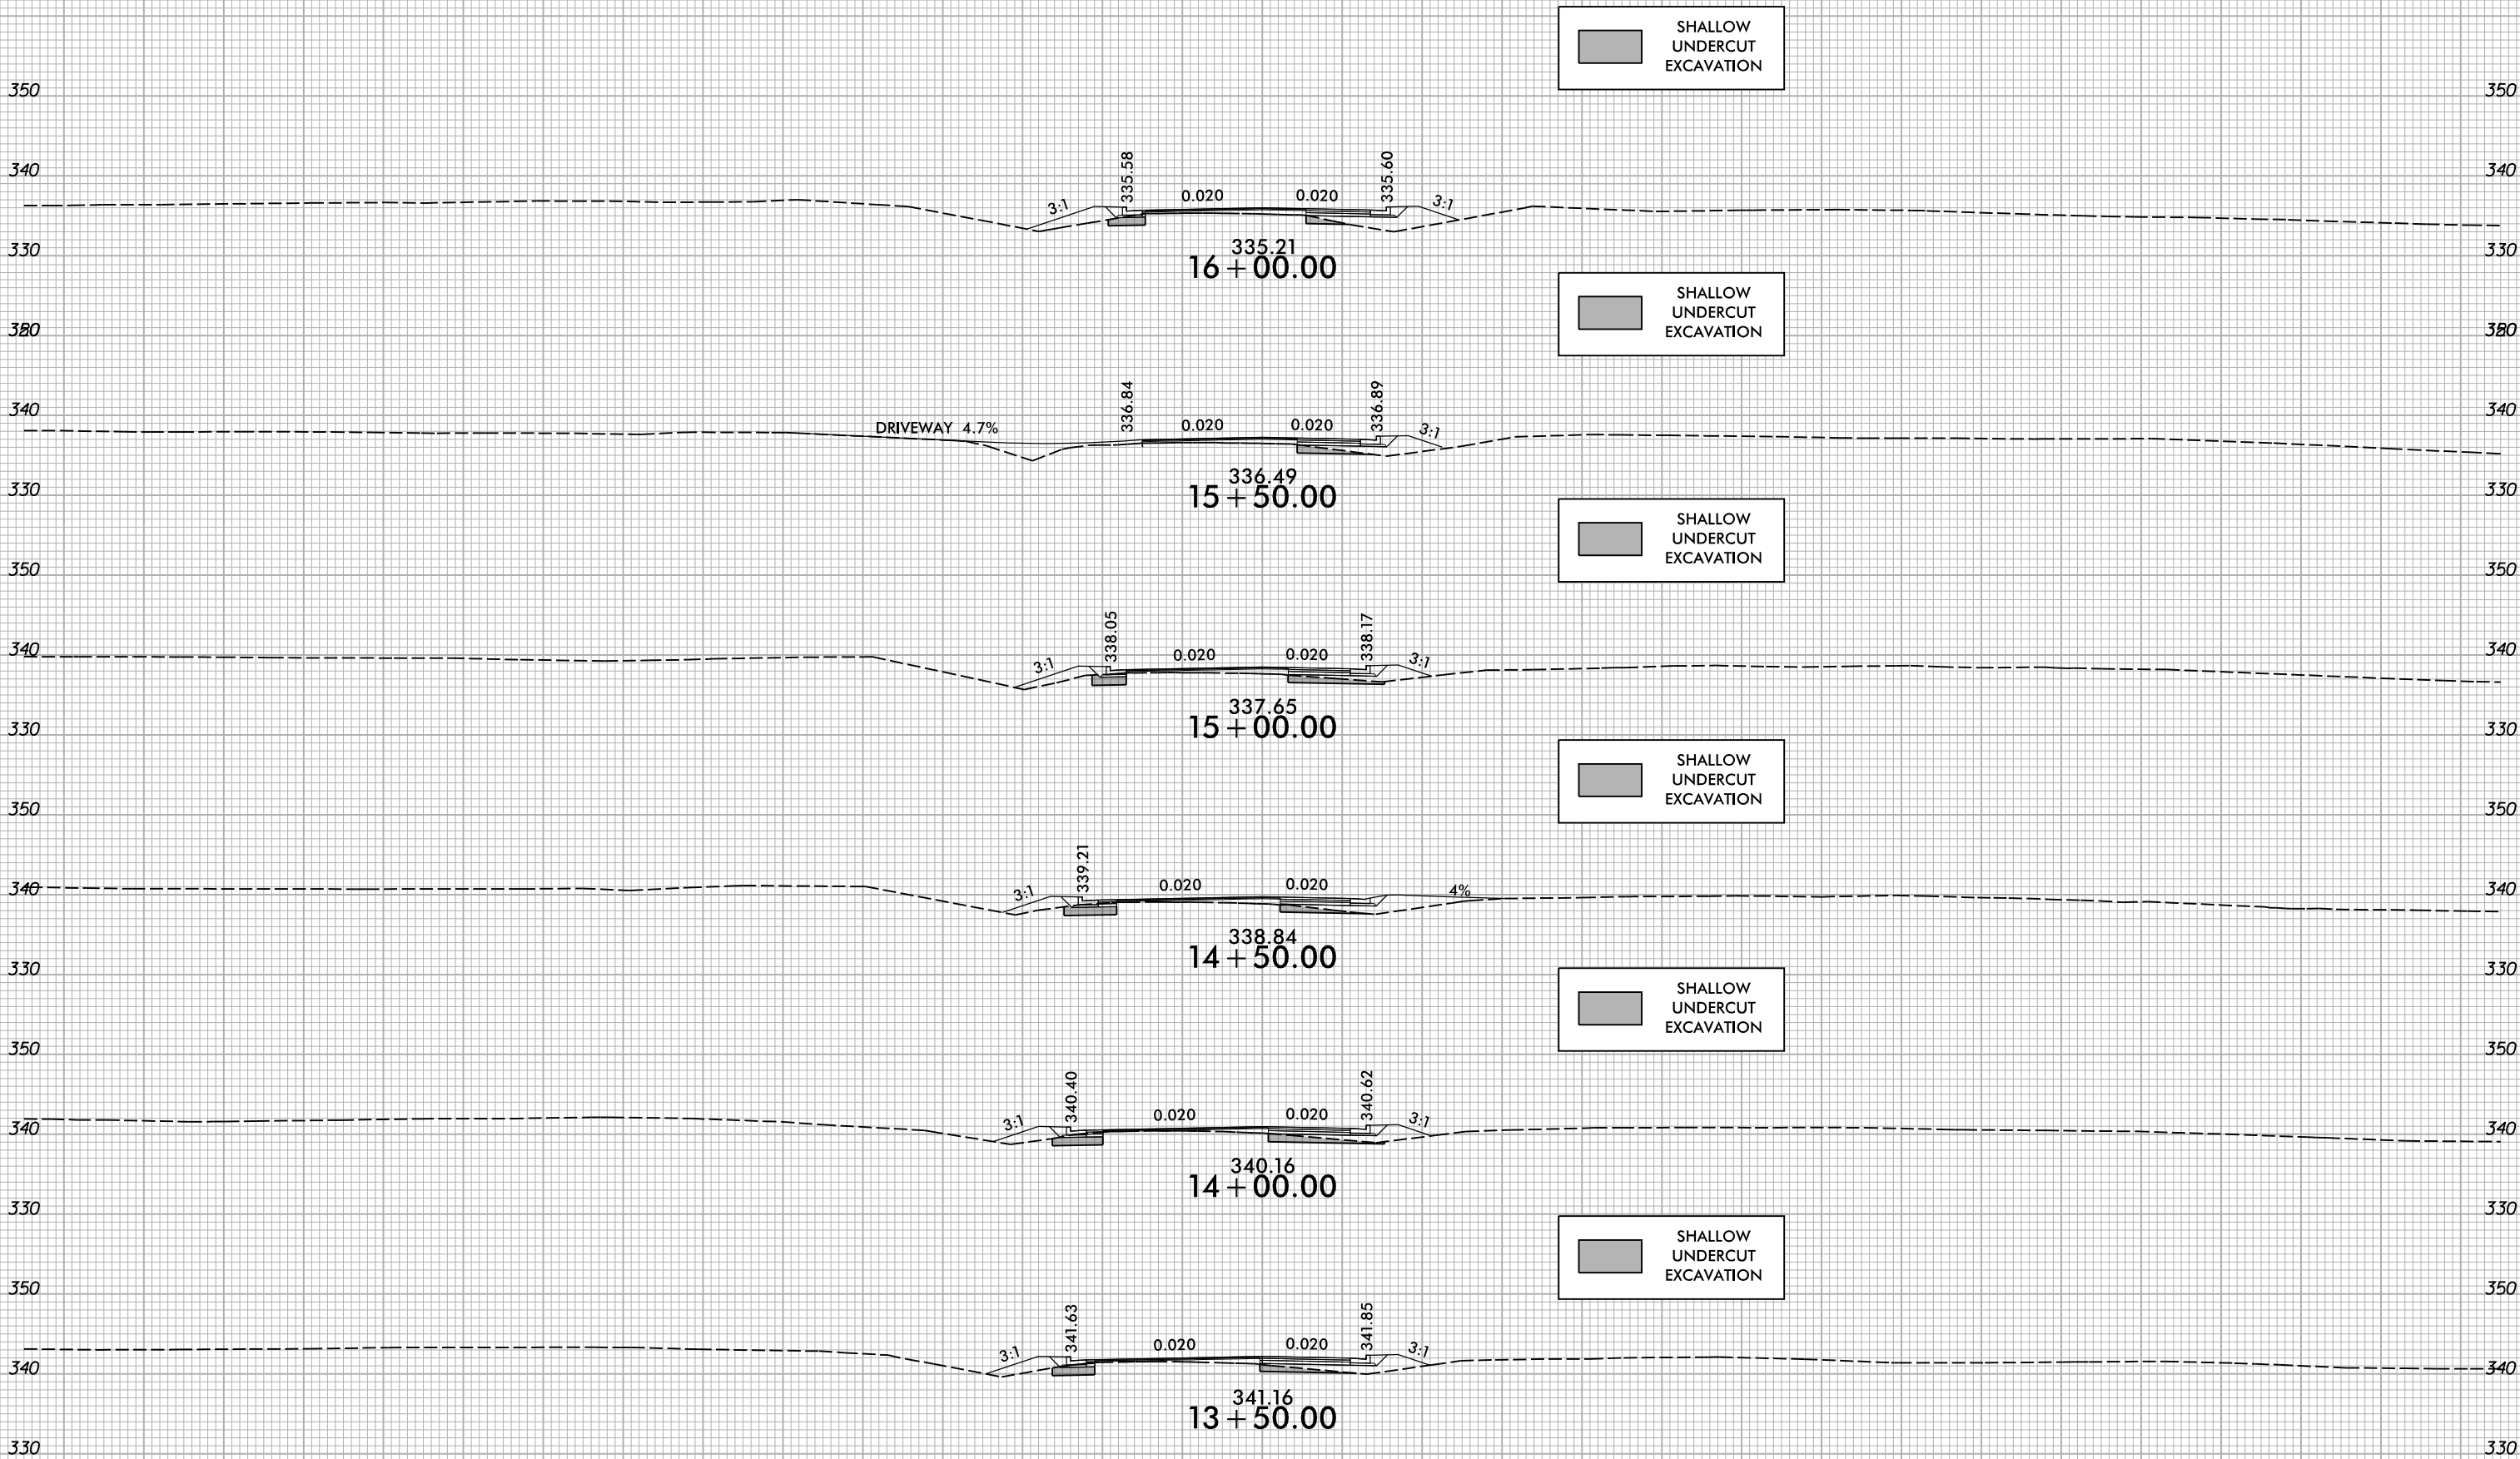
SHALLOW UNDERCUT EXCAVATION

350 350
340 340
3:1 335.58 0.020 0.020 335.60 3:1
330 330
335.21
16+00.00

SHALLOW UNDERCUT EXCAVATION

350 350
340 340
DRIVEWAY 4.7% 336.84 0.020 0.020 336.89 3:1
330 330
336.49
15+50.00

SHALLOW UNDERCUT EXCAVATION

350 350
340 340
3:1 338.05 0.020 0.020 338.17 3:1
330 330
337.65
15+00.00

SHALLOW UNDERCUT EXCAVATION

350 350
340 340
3:1 339.21 0.020 0.020 4%
330 330
338.84
14+50.00

SHALLOW UNDERCUT EXCAVATION

350 350
340 340
3:1 340.40 0.020 0.020 340.62 3:1
330 330
340.16
14+00.00

SHALLOW UNDERCUT EXCAVATION

350 350
340 340
3:1 341.63 0.020 0.020 341.85 3:1
330 330
341.16
13+50.00